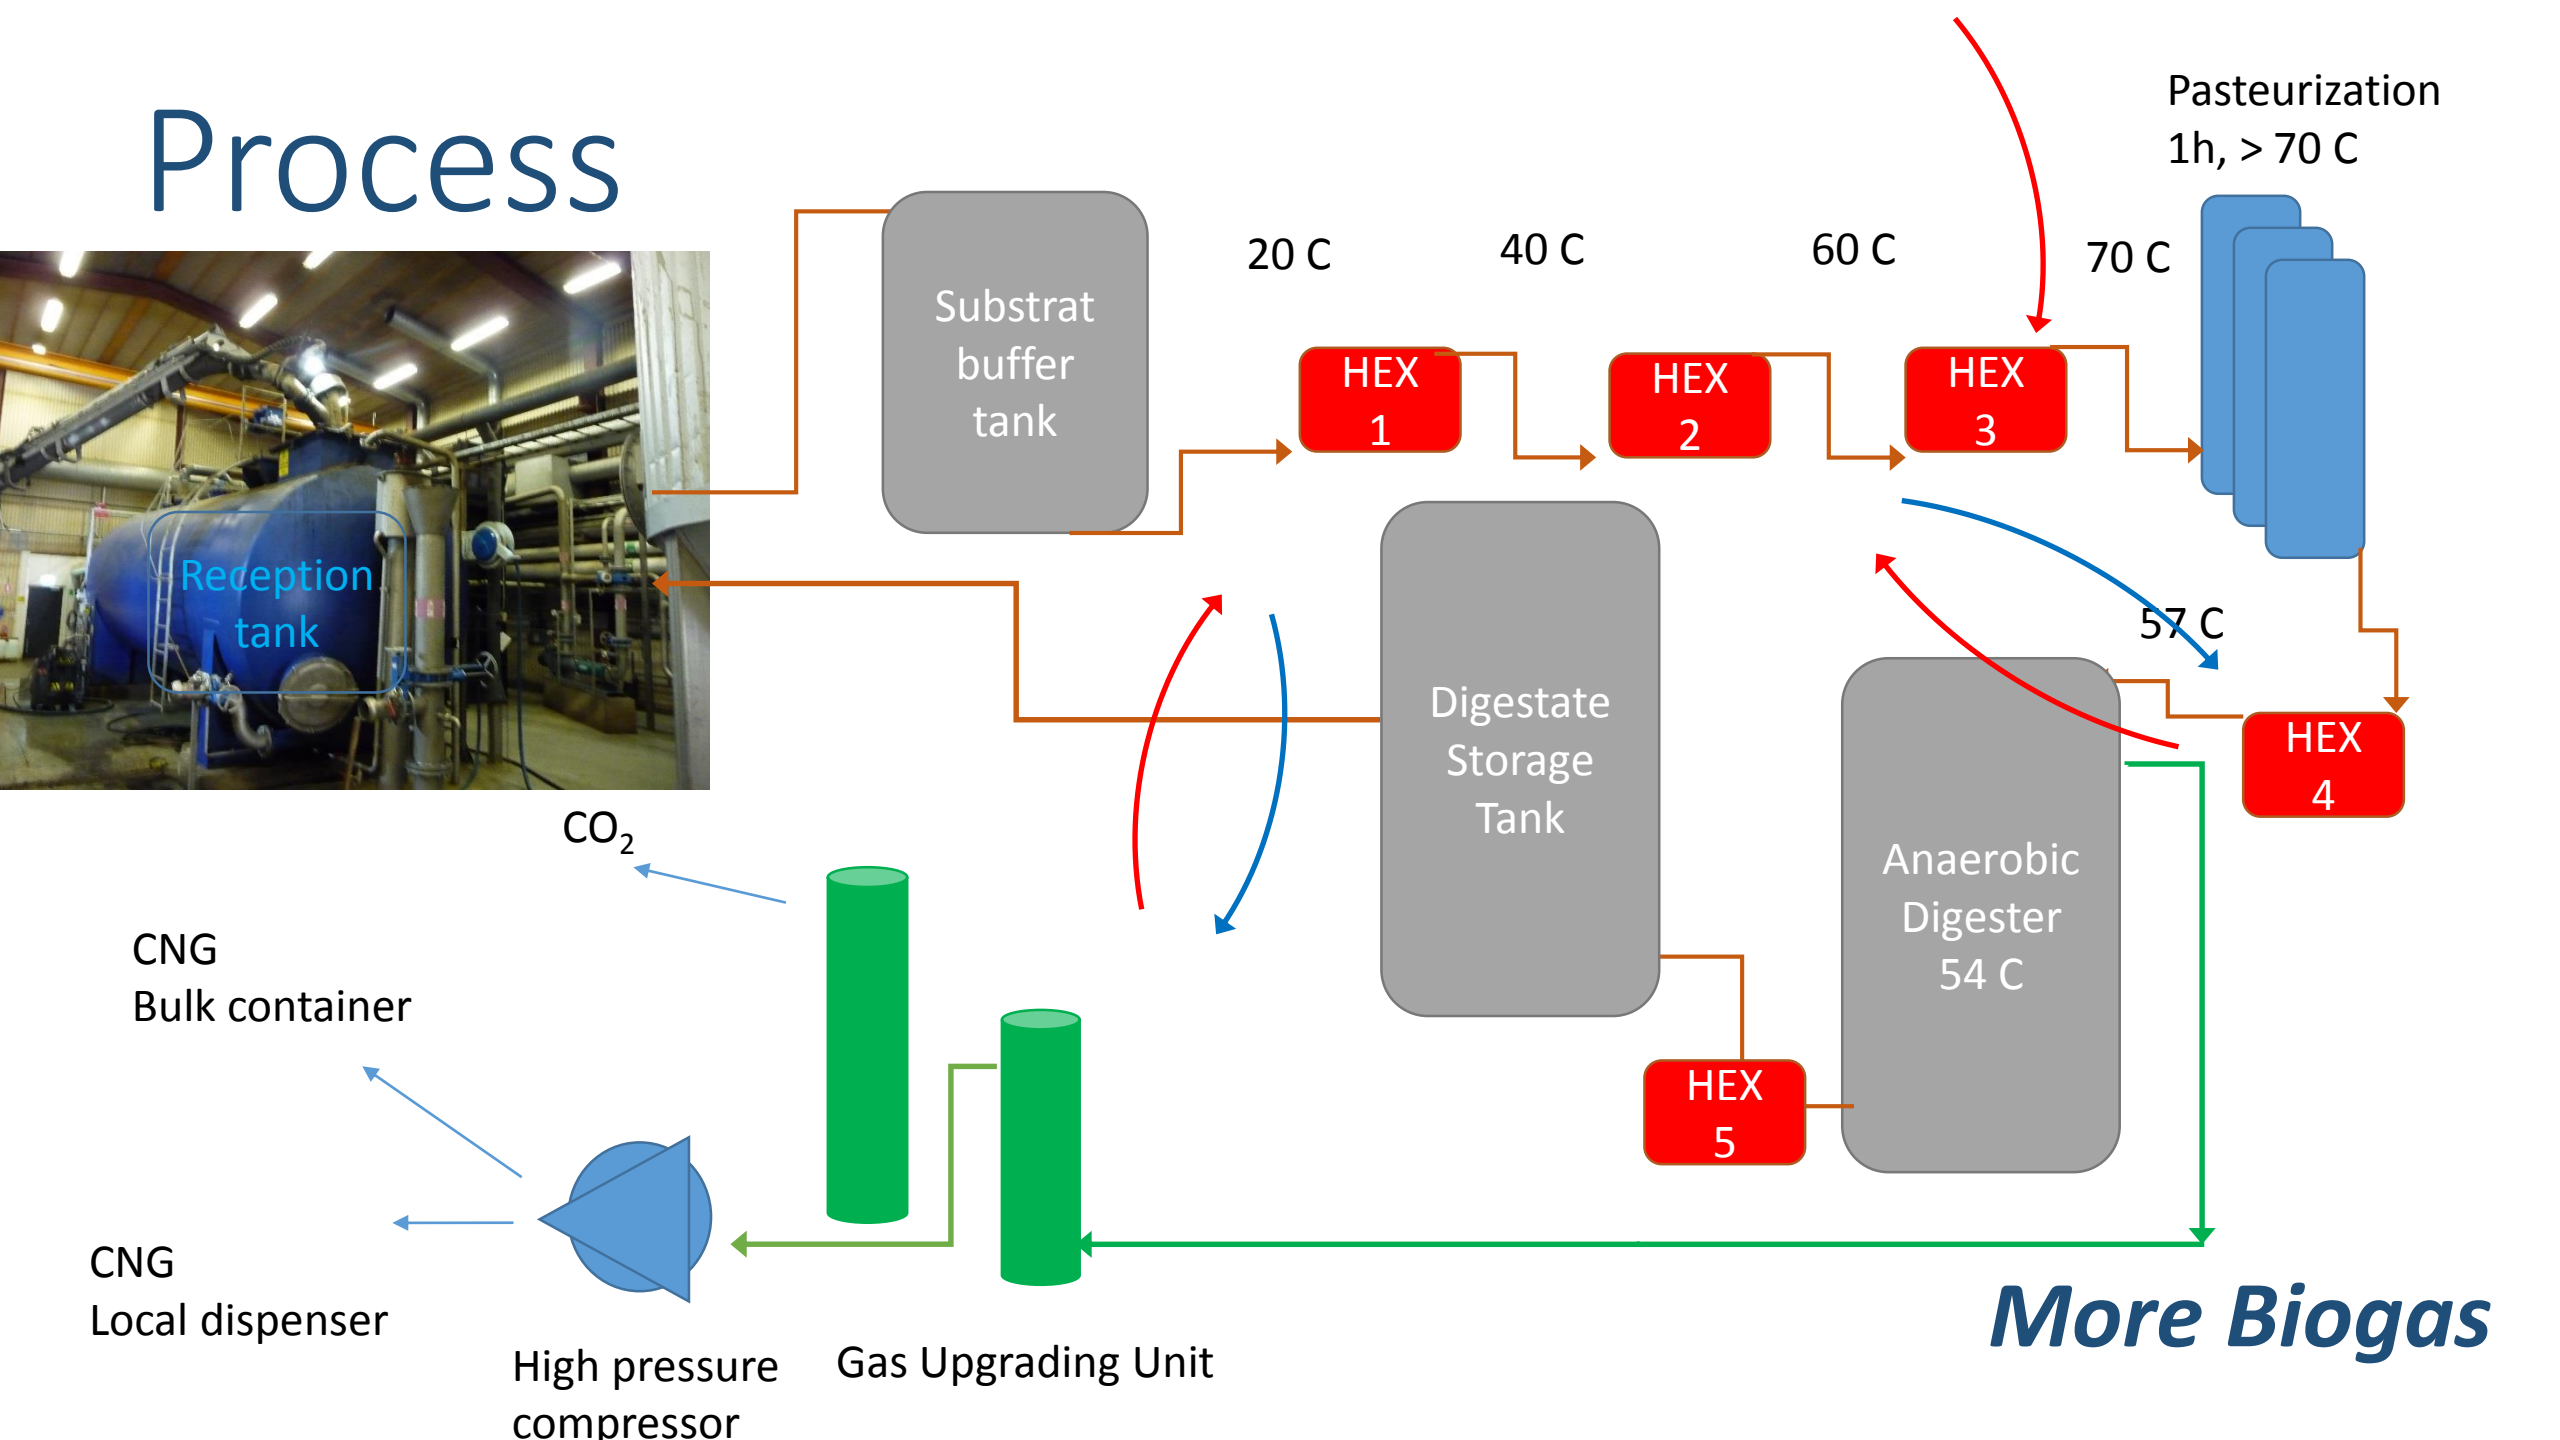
Process

Pasteurization
1h, > 70 C

Substrat buffer tank

20 C

40 C

60 C

70 C

HEX 1

HEX 2

HEX 3

Reception tank

Digestate Storage Tank

57 C

HEX 4

Anaerobic Digester 54 C

HEX 5

$CO_2$

CNG
Bulk container

CNG
Local dispenser

High pressure compressor

Gas Upgrading Unit

More Biogas